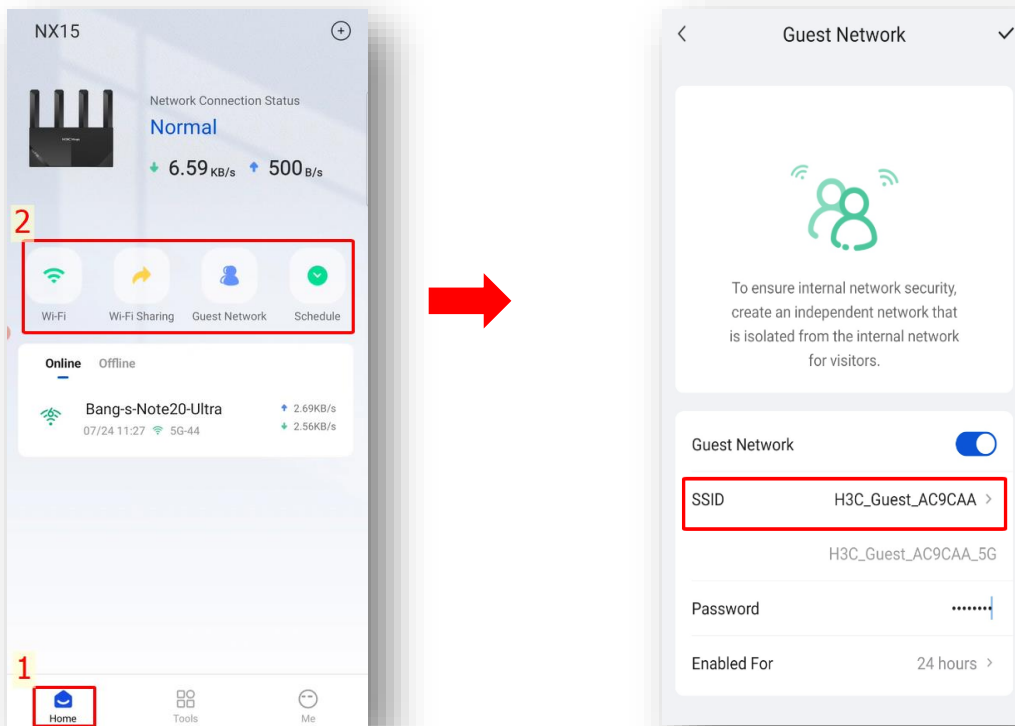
NX15

Network Connection Status
Normal
6.59 KB/s 500 B/s

2

Wi-Fi
Wi-Fi Sharing
Guest Network
Schedule

Online Offline

Bang-s-Note20-Ultra
07/24 11:27 5G-44
2.69KB/s
2.56KB/s

1

Home
Tools
Me

Guest Network

To ensure internal network security, create an independent network that is isolated from the internal network for visitors.

Guest Network

SSID H3C_Guest_AC9CAA

H3C_Guest_AC9CAA_5G

Password ••••••••

Enabled For 24 hours